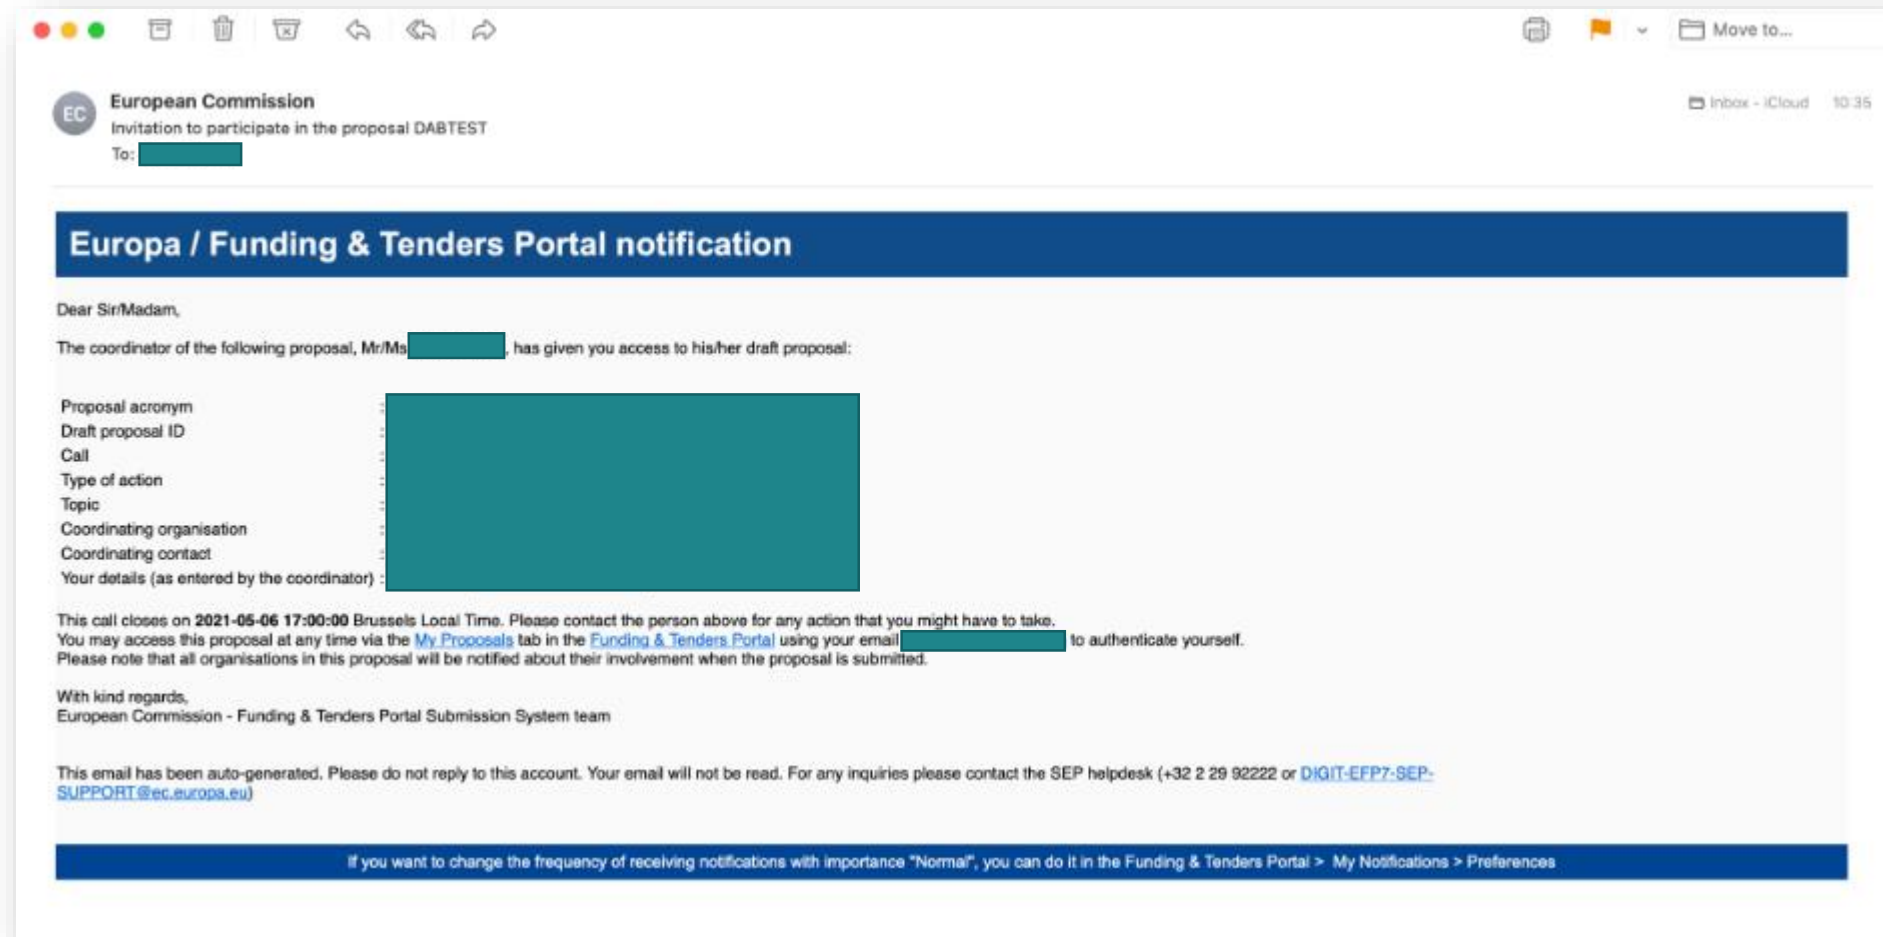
Move to...

EC

European Commission
Invitation to participate in the proposal DABTEST
To: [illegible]

Inbox - iCloud 10:35

Europa / Funding & Tenders Portal notification

Dear Sir/Madam,

The coordinator of the following proposal, Mr/Ms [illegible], has given you access to his/her draft proposal:

Proposal acronym :
Draft proposal ID :
Call :
Type of action :
Topic :
Coordinating organisation :
Coordinating contact :
Your details (as entered by the coordinator) :

This call closes on **2021-05-06 17:00:00** Brussels Local Time. Please contact the person above for any action that you might have to take.
You may access this proposal at any time via the My Proposals tab in the Funding & Tenders Portal using your email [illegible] to authenticate yourself.
Please note that all organisations in this proposal will be notified about their involvement when the proposal is submitted.

With kind regards,
European Commission - Funding & Tenders Portal Submission System team

This email has been auto-generated. Please do not reply to this account. Your email will not be read. For any inquiries please contact the SEP helpdesk (+32 2 29 92222 or DIGIT-EFP7-SEP-SUPPORT@ec.europa.eu)

If you want to change the frequency of receiving notifications with importance "Normal", you can do it in the Funding & Tenders Portal > My Notifications > Preferences